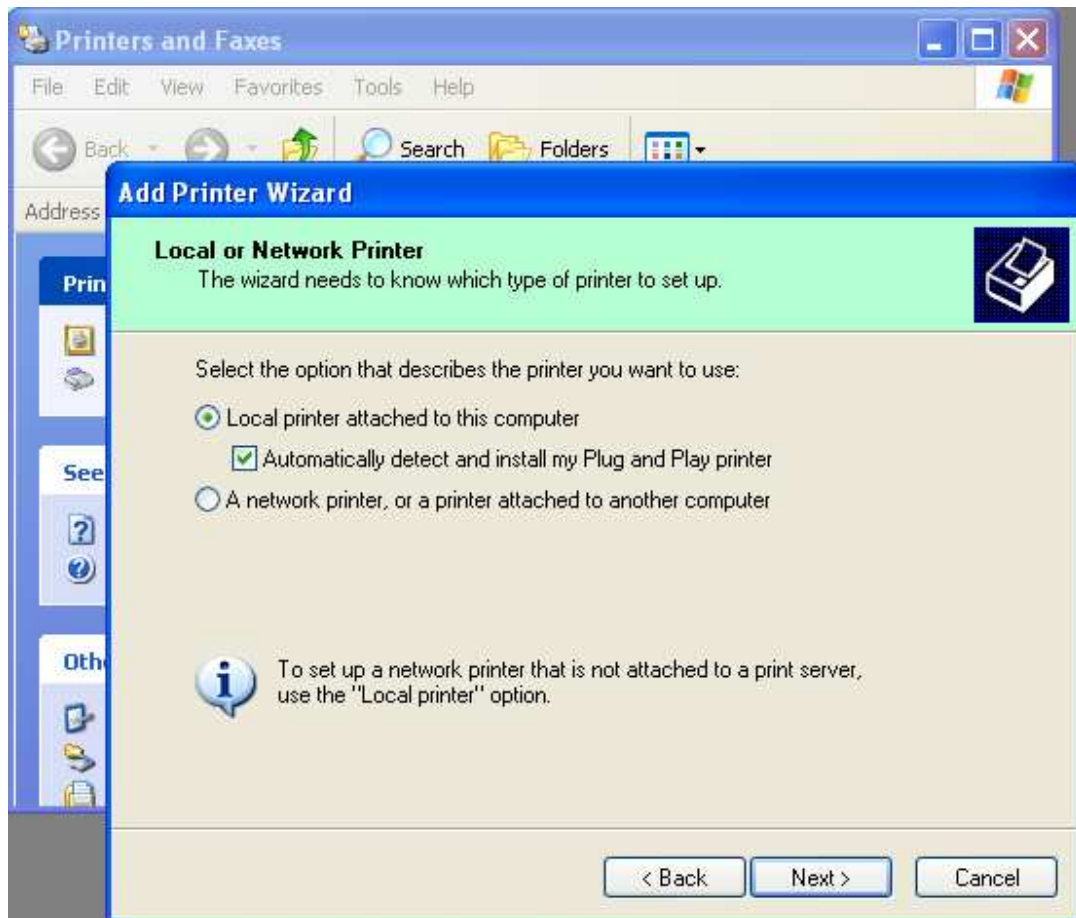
Printers and Faxes

File Edit View Favorites Tools Help

Back Search Folders

Address

Prin

See

Oth

Add Printer Wizard

Local or Network Printer
The wizard needs to know which type of printer to set up.

Select the option that describes the printer you want to use:

Local printer attached to this computer

Automatically detect and install my Plug and Play printer

A network printer, or a printer attached to another computer

To set up a network printer that is not attached to a print server, use the "Local printer" option.

< Back Next > Cancel